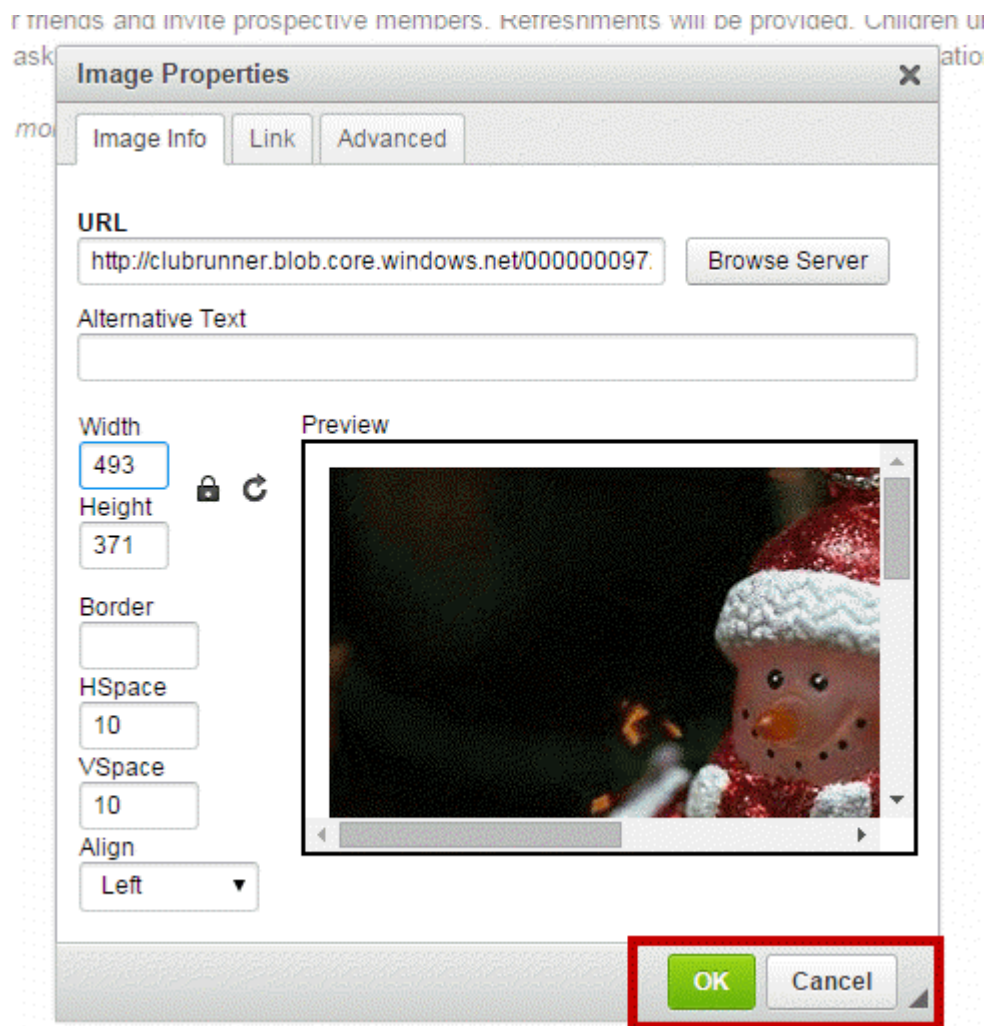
r friends and invite prospective members. Refreshments will be provided. Children ur
ask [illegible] atio
mo

Image Properties ×

Image Info | Link | Advanced

URL
http://clubrunner.blob.core.windows.net/000000097
Browse Server

Alternative Text

Width
493
Height
371

Preview

Border

HSpace
10
VSpace
10
Align
Left

OK
Cancel